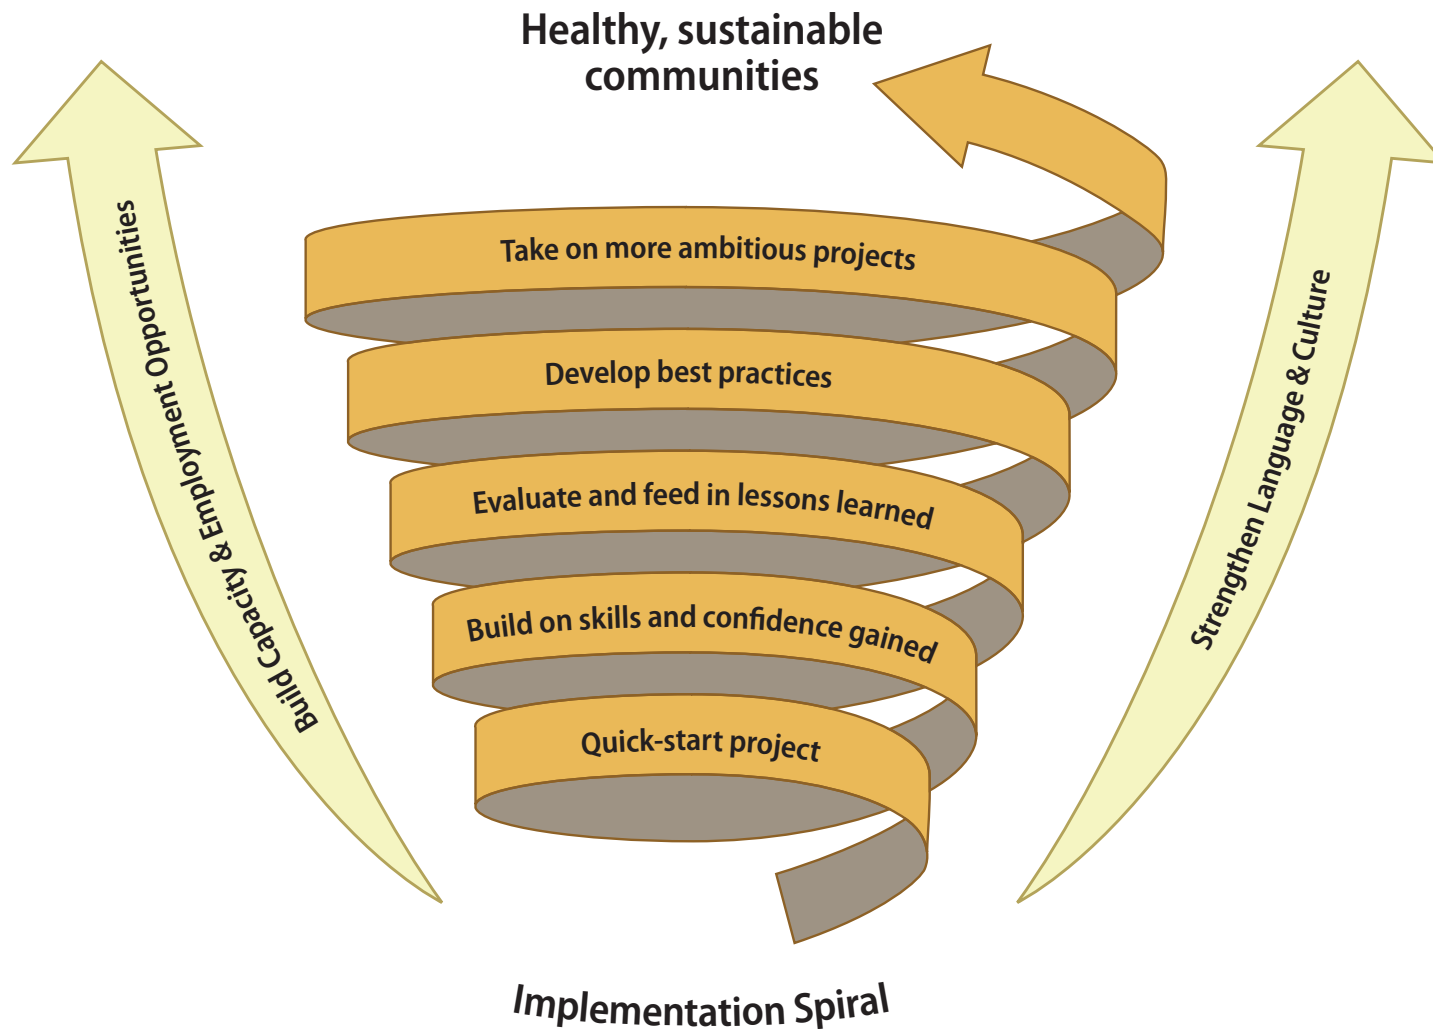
Healthy, sustainable communities

Build Capacity & Employment Opportunities

Take on more ambitious projects

Develop best practices

Evaluate and feed in lessons learned

Build on skills and confidence gained

Quick-start project

Strengthen Language & Culture

Implementation Spiral